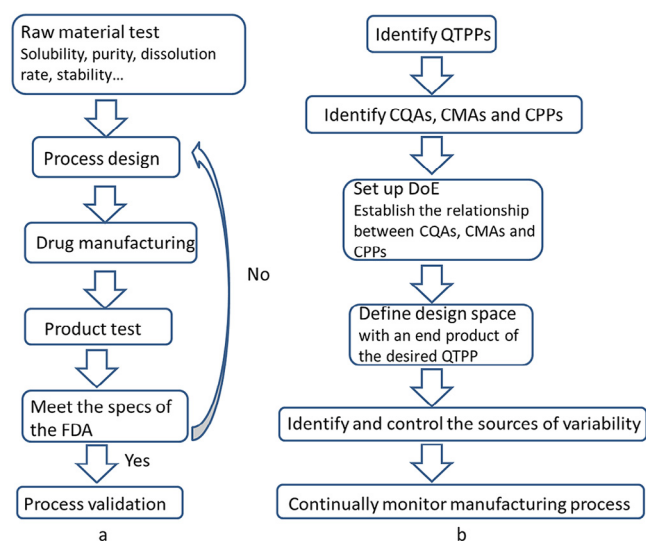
Raw material test
Solubility, purity, dissolution rate, stability…

Process design

Drug manufacturing

Product test

Meet the specs of the FDA

No

Yes

Process validation

a

Identify QTPPs

Identify CQAs, CMAs and CPPs

Set up DoE
Establish the relationship between CQAs, CMAs and CPPs

Define design space with an end product of the desired QTPP

Identify and control the sources of variability

Continually monitor manufacturing process

b